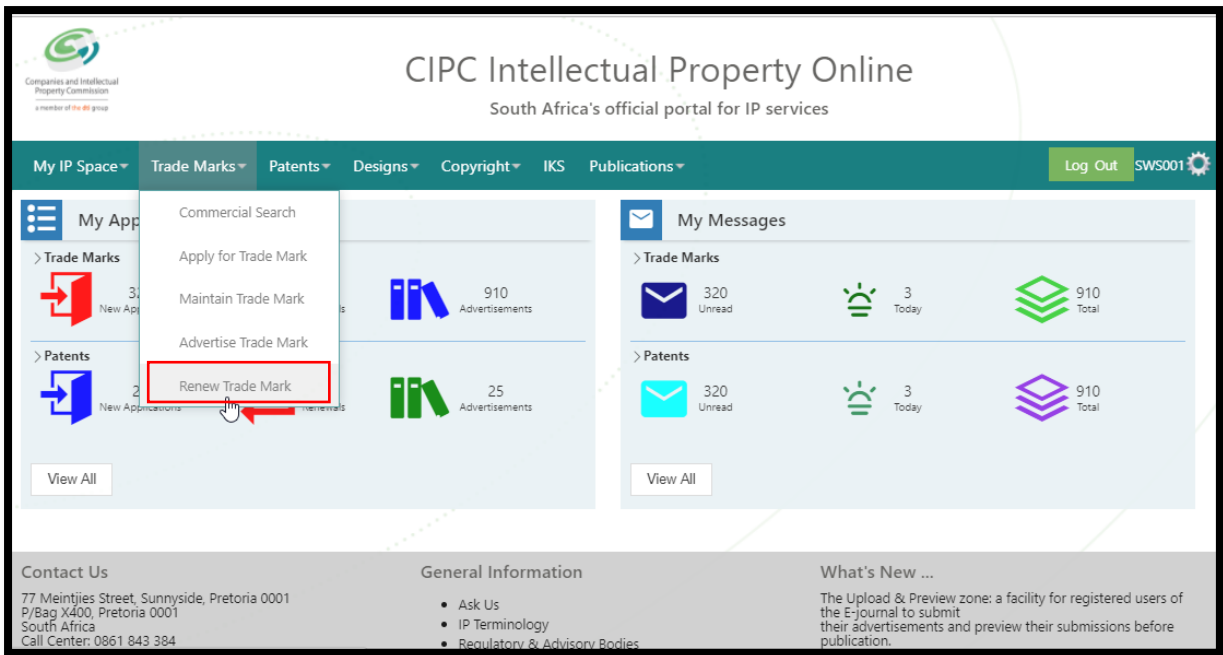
Companies and Intellectual Property Commission
a member of the dti group

CIPC Intellectual Property Online
South Africa's official portal for IP services

My IP Space Trade Marks Patents Designs Copyright IKS Publications Log Out SWS001

My App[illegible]

Commercial Search
Apply for Trade Mark
Maintain Trade Mark
Advertise Trade Mark
Renew Trade Mark

> Trade Marks
3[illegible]
New App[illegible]
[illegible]s
910
Advertisements

> Patents
2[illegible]
New Applications
Renewals
25
Advertisements

View All

My Messages

> Trade Marks
320
Unread
3
Today
910
Total

> Patents
320
Unread
3
Today
910
Total

View All

Contact Us
77 Meintjies Street, Sunnyside, Pretoria 0001
P/Bag X400, Pretoria 0001
South Africa
Call Center: 0861 843 384

General Information
• Ask Us
• IP Terminology
• Regulatory & Advisory Bodies

What's New ...
The Upload & Preview zone: a facility for registered users of the E-journal to submit their advertisements and preview their submissions before publication.